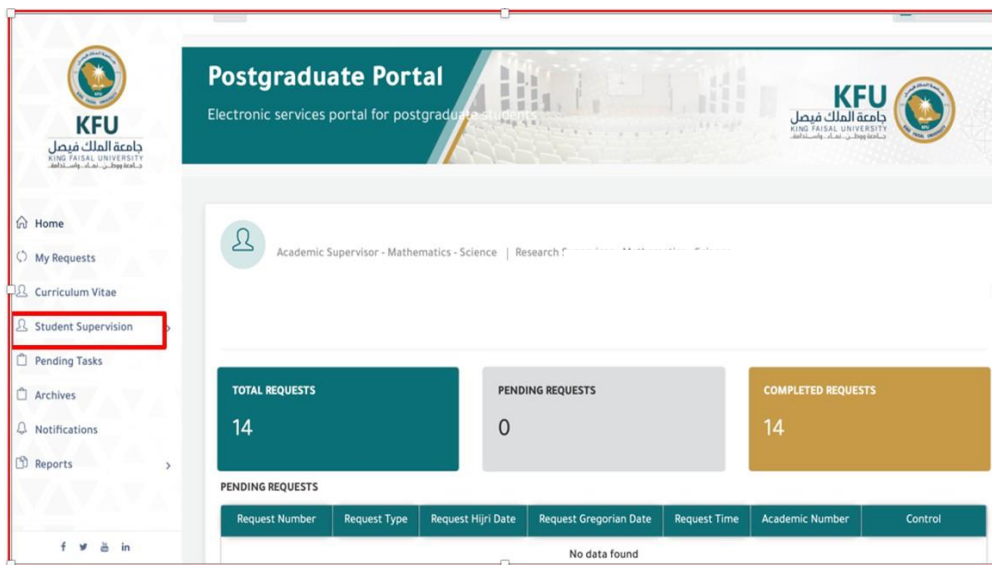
KFU
جامعة الملك فيصل
KING FAISAL UNIVERSITY

Home
My Requests
Curriculum Vitae
Student Supervision
Pending Tasks
Archives
Notifications
Reports

f in

Postgraduate Portal
Electronic services portal for postgraduate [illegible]

KFU
جامعة الملك فيصل
KING FAISAL UNIVERSITY

Academic Supervisor - Mathematics - Science | Research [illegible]

TOTAL REQUESTS
14

PENDING REQUESTS
0

COMPLETED REQUESTS
14

PENDING REQUESTS

| Request Number | Request Type | Request Hijri Date | Request Gregorian Date | Request Time | Academic Number | Control |
|---|---|---|---|---|---|---|
| No data found | | | | | | |